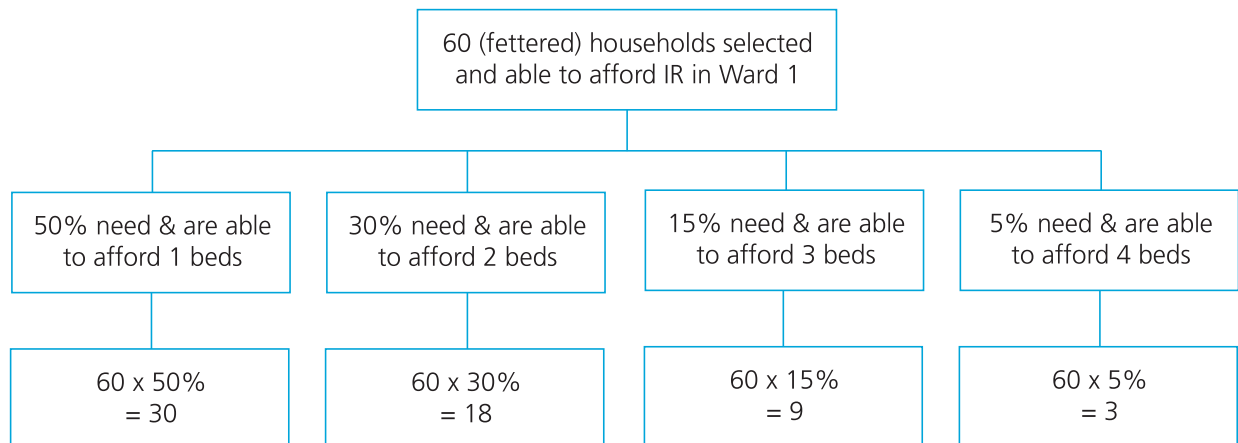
60 (fettered) households selected and able to afford IR in Ward 1

50% need & are able to afford 1 beds

30% need & are able to afford 2 beds

15% need & are able to afford 3 beds

5% need & are able to afford 4 beds

60 x 50%
= 30

60 x 30%
= 18

60 x 15%
= 9

60 x 5%
= 3